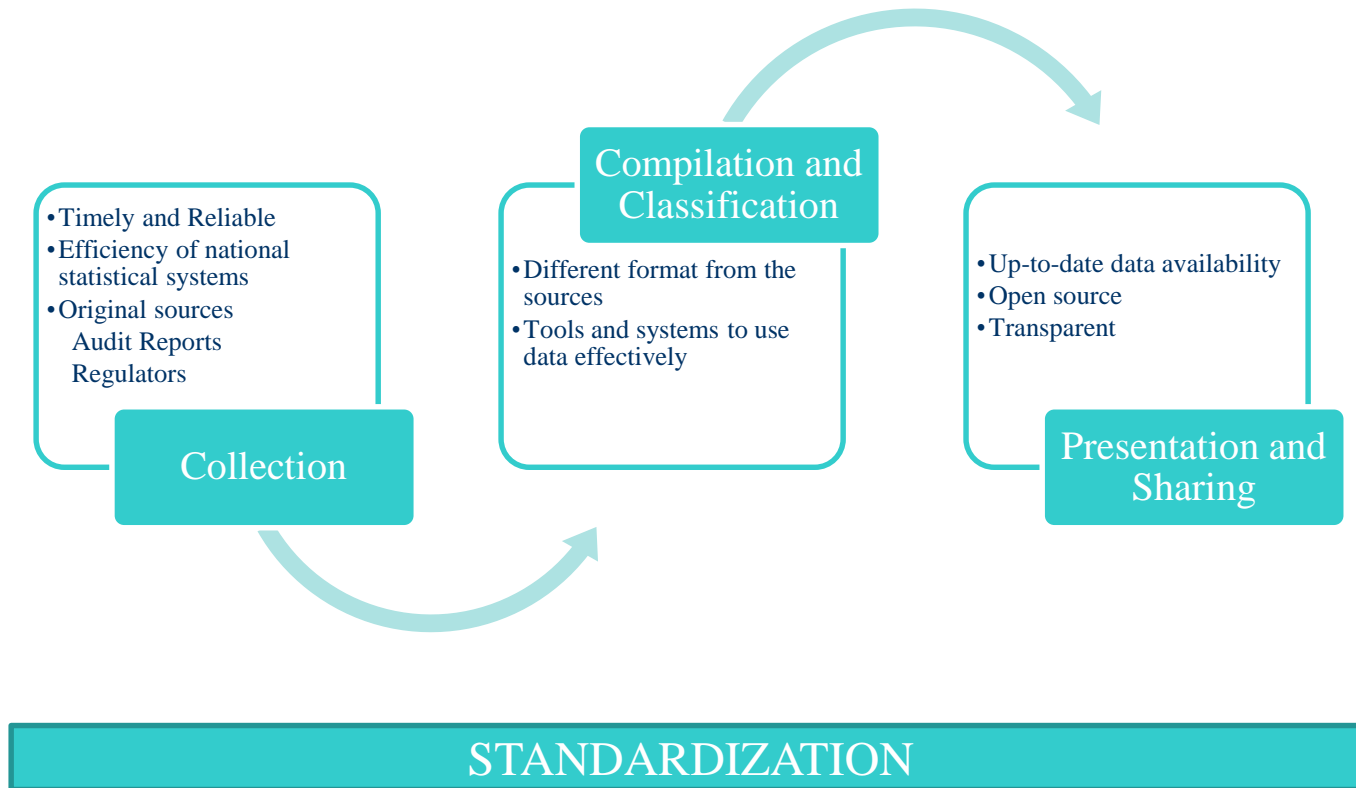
• Timely and Reliable
• Efficiency of national statistical systems
• Original sources
Audit Reports
Regulators

Collection

Compilation and Classification

• Different format from the sources
• Tools and systems to use data effectively

• Up-to-date data availability
• Open source
• Transparent

Presentation and Sharing

STANDARDIZATION